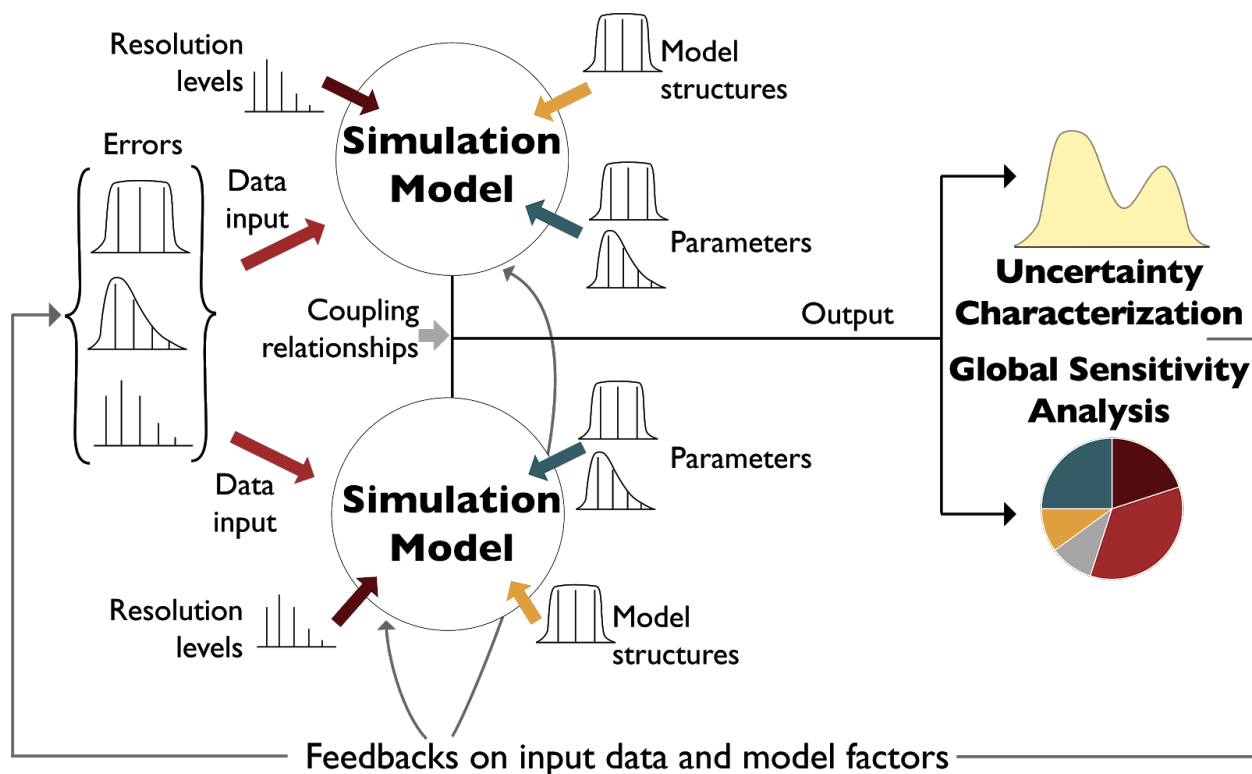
Resolution levels

Model structures

Simulation Model

Errors

Data input

Parameters

Uncertainty Characterization

Coupling relationships

Output

Global Sensitivity Analysis

Parameters

Data input

Simulation Model

Resolution levels

Model structures

Feedbacks on input data and model factors